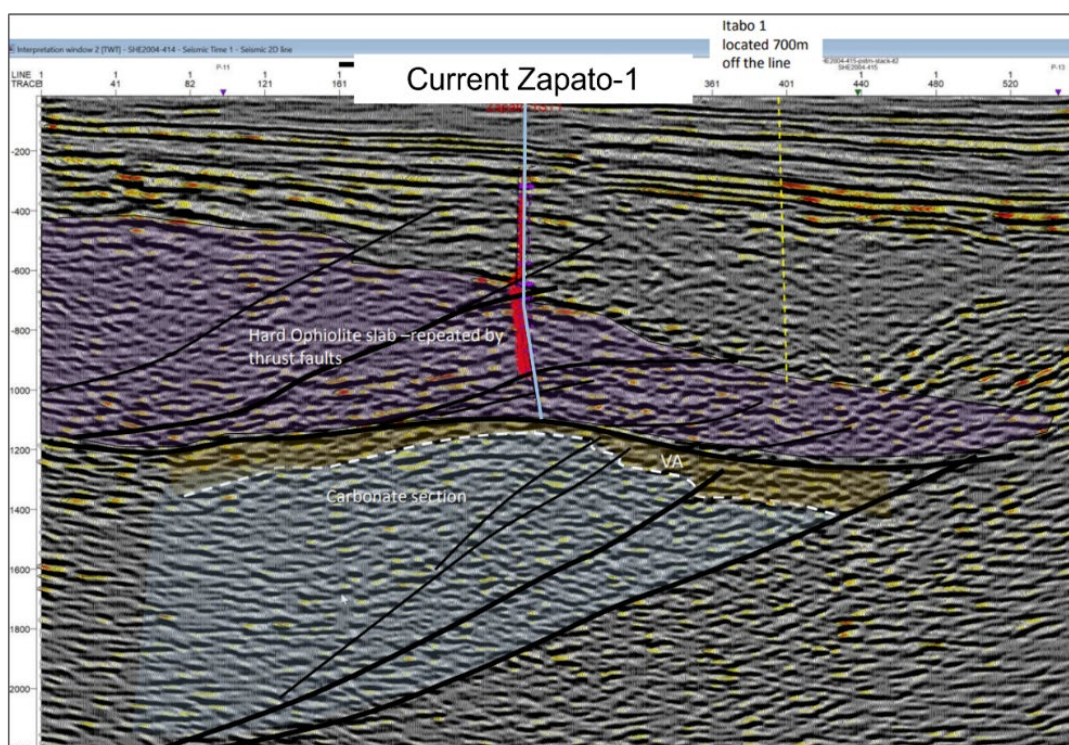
Interpretation window 2 [TWT] - SHE2004-414 - Seismic Time 1 - Seismic 2D line

Itabo 1 located 700m off the line

Current Zapato-1

IE2004-415-pstm-stack-62 SHE2004-415

LINE TRACE

| 1 | 1 | 1 | 1 | 1 | 361 | 401 | 1 | 1 | 1 |
|---|---|---|---|---|---|---|---|---|---|
| 1 | 41 | 82 | 121 | 161 | | | 440 | 480 | 520 |

P-11

P-13

-200

-400

-600

-800

-1000

-1200

-1400

-1600

-1800

-2000

Hard Ophiolite slab –repeated by thrust faults

VA

Carbonate section